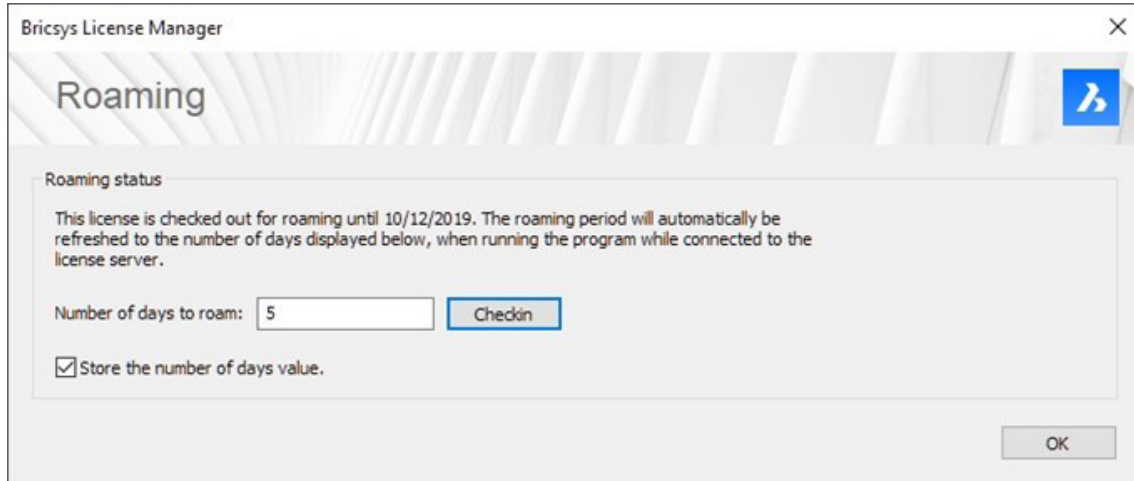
Bricsys License Manager

×

Roaming

Roaming status

This license is checked out for roaming until 10/12/2019. The roaming period will automatically be refreshed to the number of days displayed below, when running the program while connected to the license server.

Number of days to roam: 5

Checkin

☑ Store the number of days value.

OK